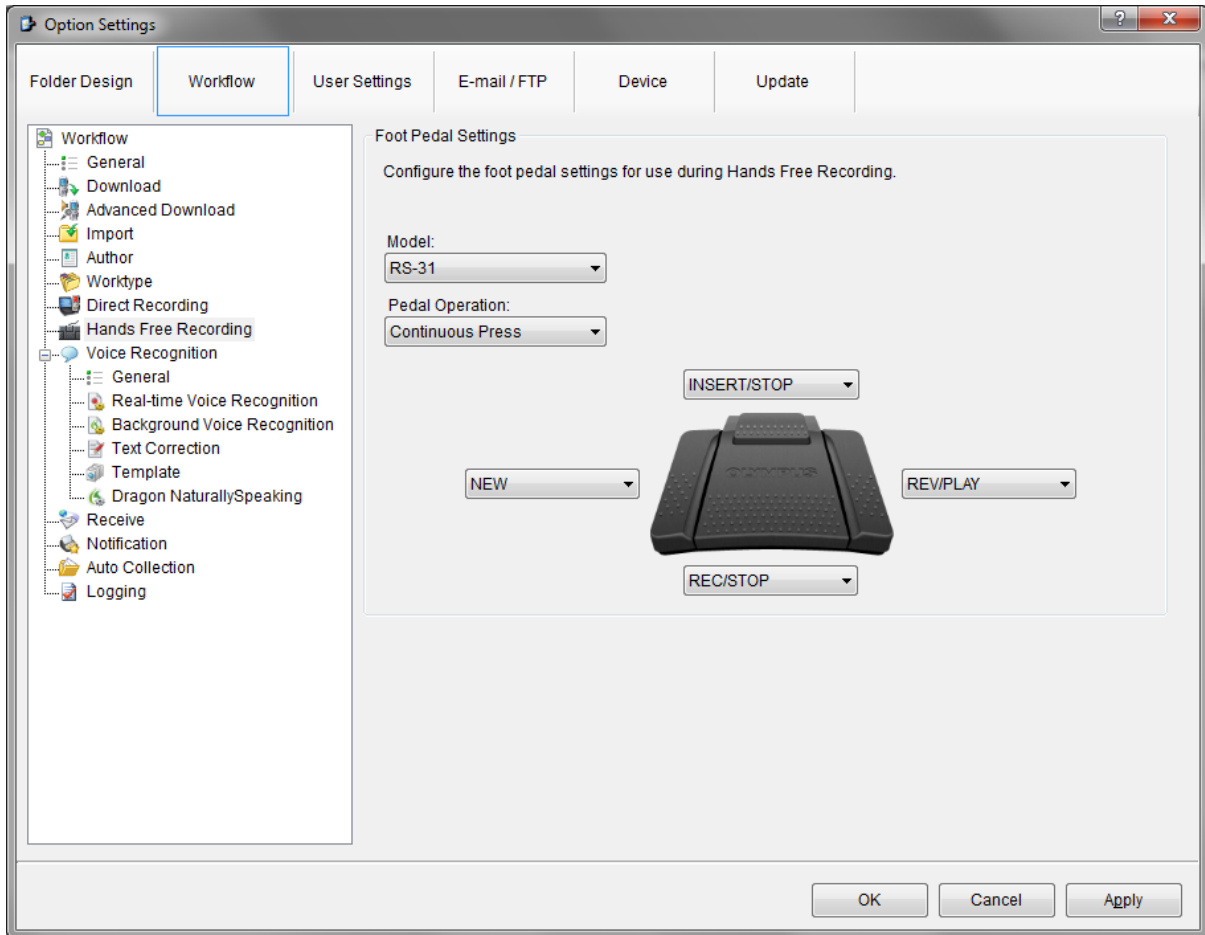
Option Settings

?

X

Folder Design

Workflow

User Settings

E-mail / FTP

Device

Update

Workflow
General
Download
Advanced Download
Import
Author
Worktype
Direct Recording
Hands Free Recording
Voice Recognition
General
Real-time Voice Recognition
Background Voice Recognition
Text Correction
Template
Dragon NaturallySpeaking
Receive
Notification
Auto Collection
Logging

Foot Pedal Settings

Configure the foot pedal settings for use during Hands Free Recording.

Model:
RS-31

Pedal Operation:
Continuous Press

INSERT/STOP

NEW

OLYMPUS

REV/PLAY

REC/STOP

OK

Cancel

Apply